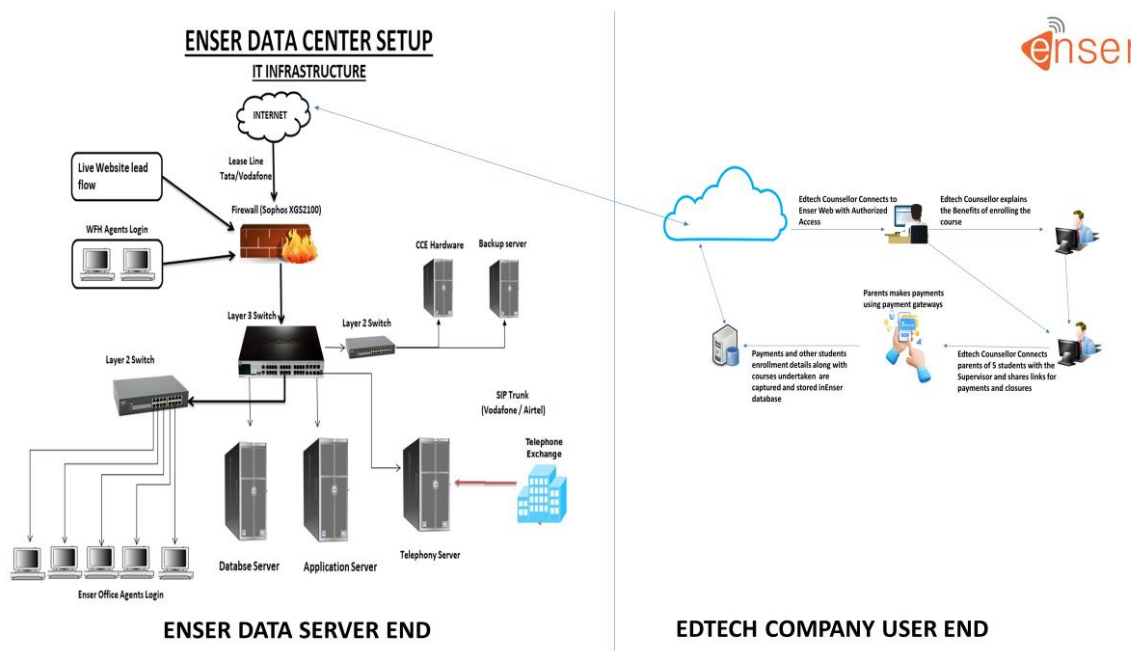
ENSER DATA CENTER SETUP

IT INFRASTRUCTURE

enser

INTERNET

Lease Line Tata/Vodafone

Live Website lead flow

Firewall (Sophos XGS2100)

WFH Agents Login

CCE Hardware

Backup server

Layer 3 Switch

Layer 2 Switch

Layer 2 Switch

SIP Trunk (Vodafone / Airtel)

Telephone Exchange

Databse Server

Application Server

Telephony Server

Enser Office Agents Login

Edtech Counsellor Connects to Enser Web with Authorized Access

Edtech Counsellor explains the Benefits of enrolling the course

Parents makes payments using payment gateways

Payments and other students enrollment details along with courses undertaken are captured and stored inEnser database

Edtech Counsellor Connects parents of 5 students with the Supervisor and shares links for payments and closures

ENSER DATA SERVER END

EDTECH COMPANY USER END